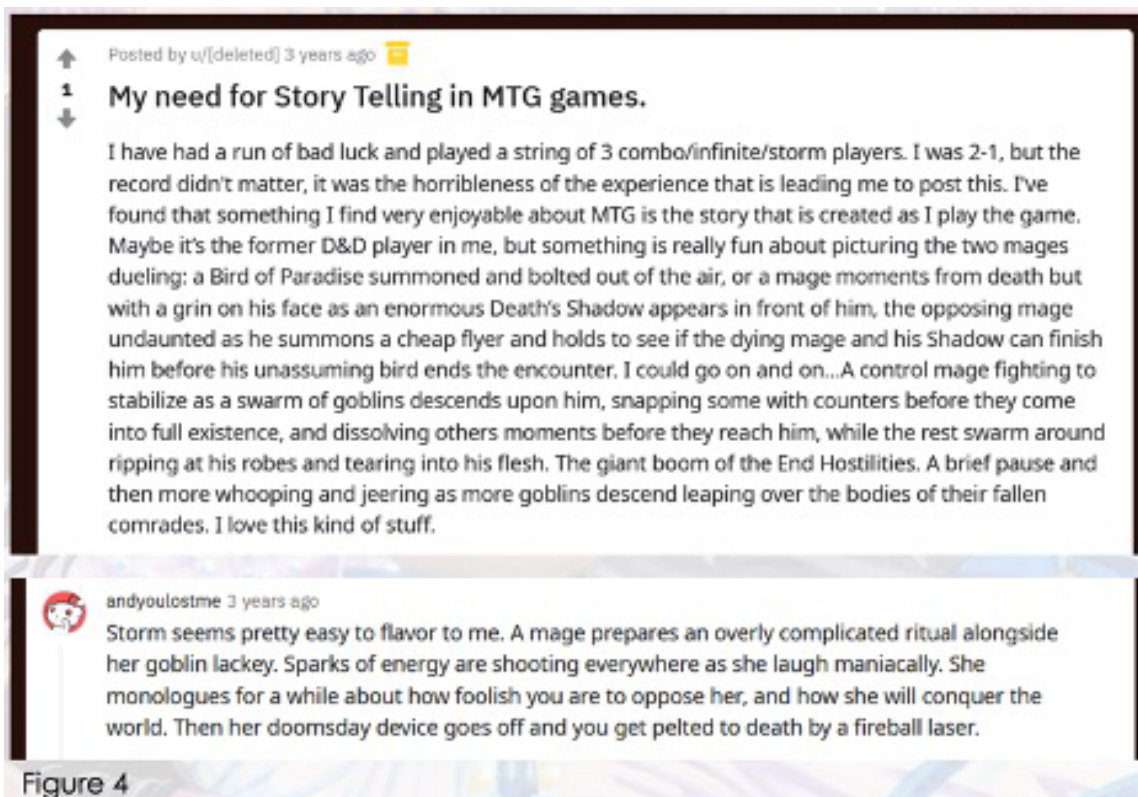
Posted by u/[deleted] 3 years ago

1

My need for Story Telling in MTG games.

I have had a run of bad luck and played a string of 3 combo/infinite/storm players. I was 2-1, but the record didn't matter, it was the horribleness of the experience that is leading me to post this. I've found that something I find very enjoyable about MTG is the story that is created as I play the game. Maybe it's the former D&D player in me, but something is really fun about picturing the two mages dueling: a Bird of Paradise summoned and bolted out of the air, or a mage moments from death but with a grin on his face as an enormous Death's Shadow appears in front of him, the opposing mage undaunted as he summons a cheap flyer and holds to see if the dying mage and his Shadow can finish him before his unassuming bird ends the encounter. I could go on and on...A control mage fighting to stabilize as a swarm of goblins descends upon him, snapping some with counters before they come into full existence, and dissolving others moments before they reach him, while the rest swarm around ripping at his robes and tearing into his flesh. The giant boom of the End Hostilities. A brief pause and then more whooping and jeering as more goblins descend leaping over the bodies of their fallen comrades. I love this kind of stuff.

andyoulostme 3 years ago

Storm seems pretty easy to flavor to me. A mage prepares an overly complicated ritual alongside her goblin lackey. Sparks of energy are shooting everywhere as she laugh maniacally. She monologues for a while about how foolish you are to oppose her, and how she will conquer the world. Then her doomsday device goes off and you get pelted to death by a fireball laser.

Figure 4